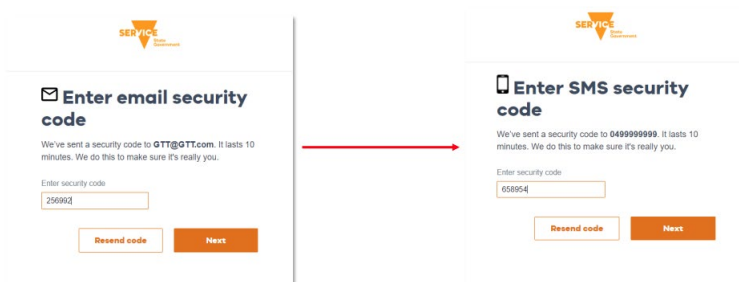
SERVICE
State Government

Enter email security code

We've sent a security code to GTT@GTT.com. It lasts 10 minutes. We do this to make sure it's really you.

Enter security code

256992

Resend code

Next

SERVICE
State Government

Enter SMS security code

We've sent a security code to 0499999999. It lasts 10 minutes. We do this to make sure it's really you.

Enter security code

658954

Resend code

Next